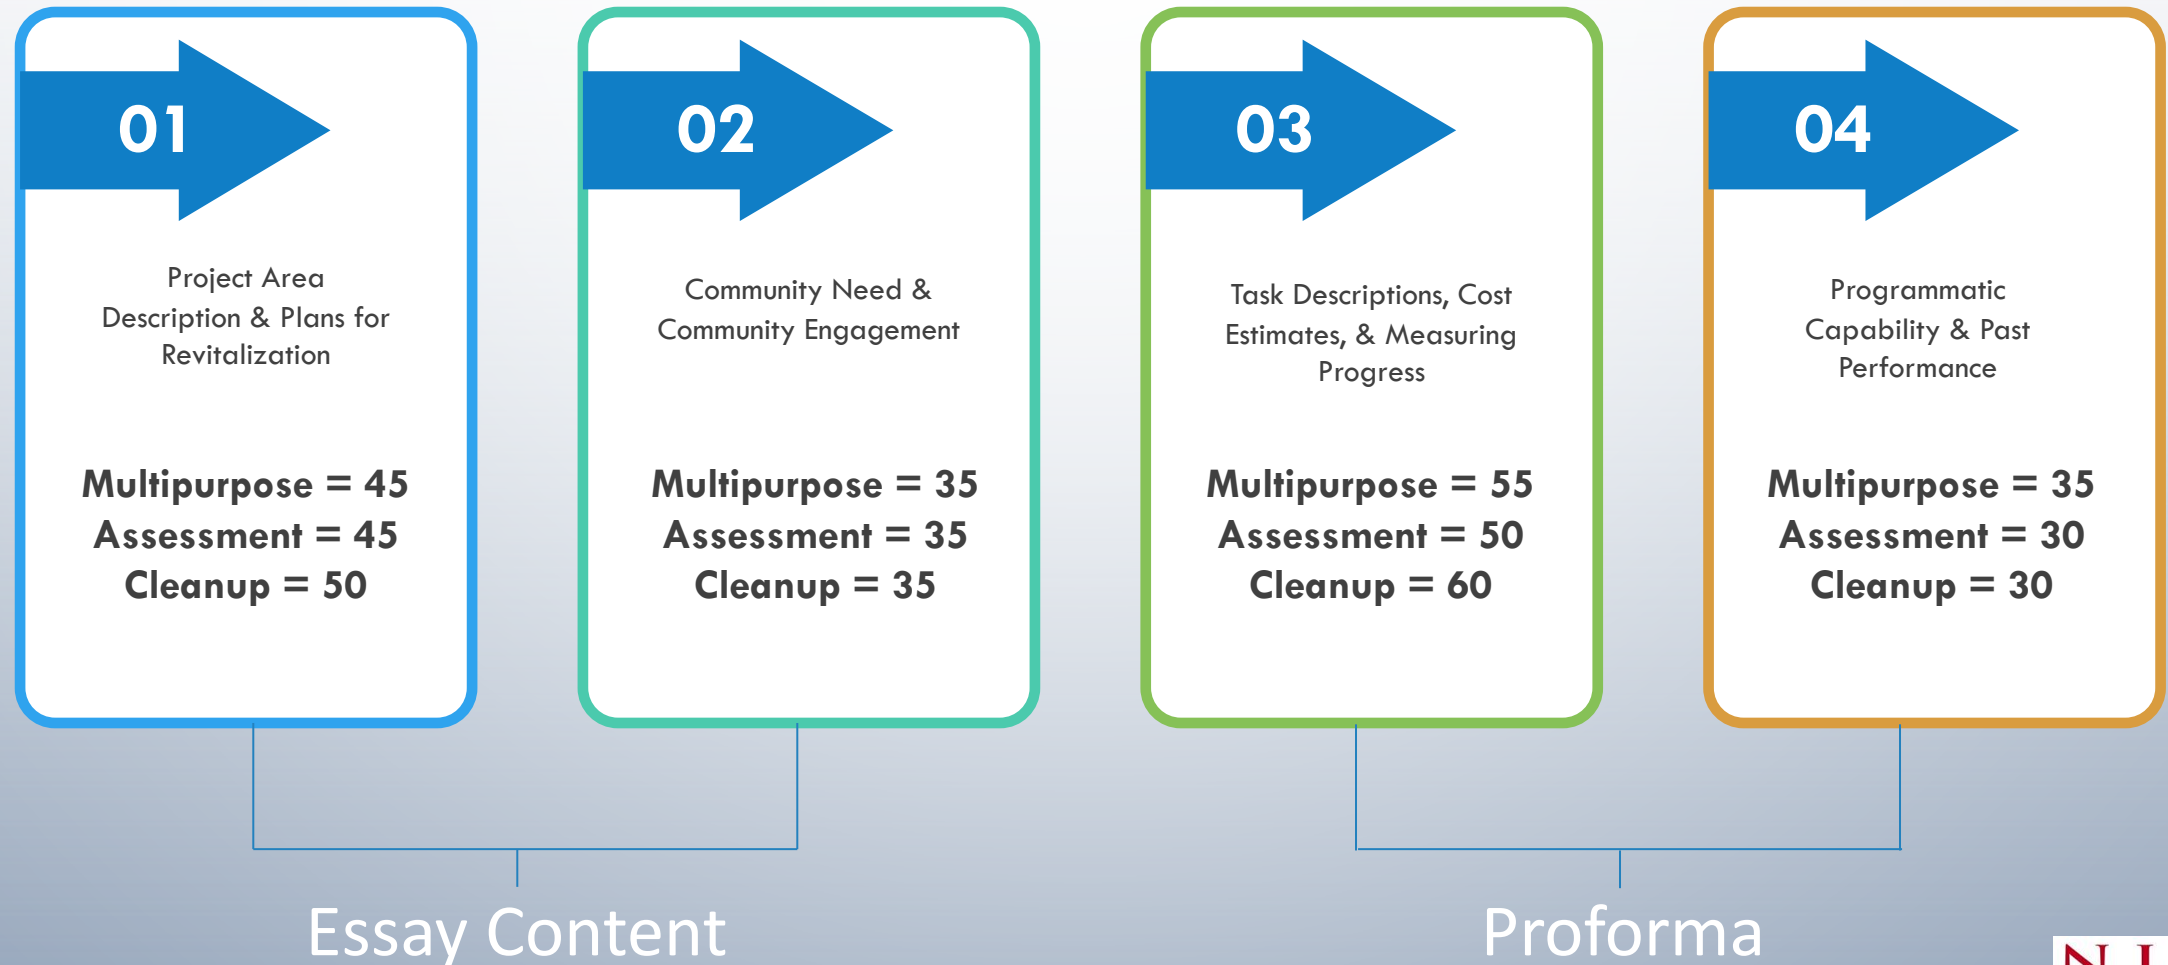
01

Project Area Description & Plans for Revitalization

Multipurpose = 45
Assessment = 45
Cleanup = 50

02

Community Need & Community Engagement

Multipurpose = 35
Assessment = 35
Cleanup = 35

03

Task Descriptions, Cost Estimates, & Measuring Progress

Multipurpose = 55
Assessment = 50
Cleanup = 60

04

Programmatic Capability & Past Performance

Multipurpose = 35
Assessment = 30
Cleanup = 30

Essay Content

Proforma

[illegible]